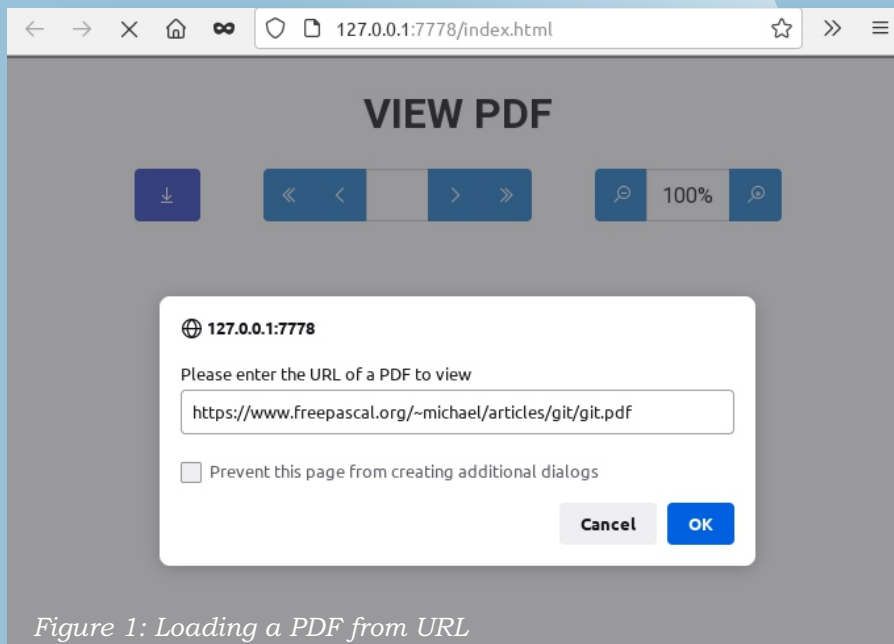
127.0.0.1:7778/index.html

VIEW PDF

100%

127.0.0.1:7778

Please enter the URL of a PDF to view

https://www.freepascal.org/~michael/articles/git/git.pdf

Prevent this page from creating additional dialogs

Cancel

OK

Figure 1: Loading a PDF from URL